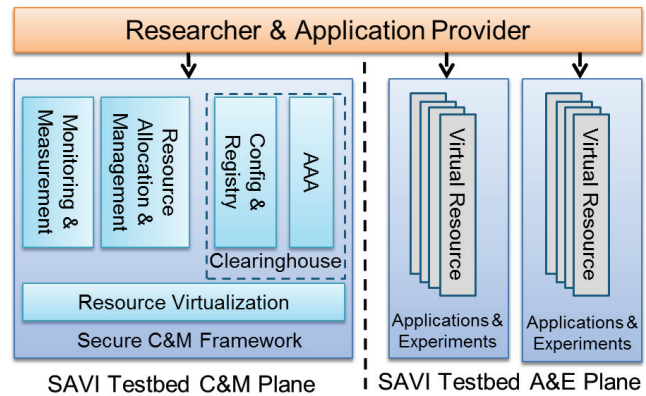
Researcher & Application Provider

Monitoring & Measurement

Resource Allocation & Management

Config & Registry

AAA

Clearinghouse

Resource Virtualization

Secure C&M Framework

Virtual Resource

Applications & Experiments

Virtual Resource

Applications & Experiments

SAVI Testbed C&M Plane

SAVI Testbed A&E Plane